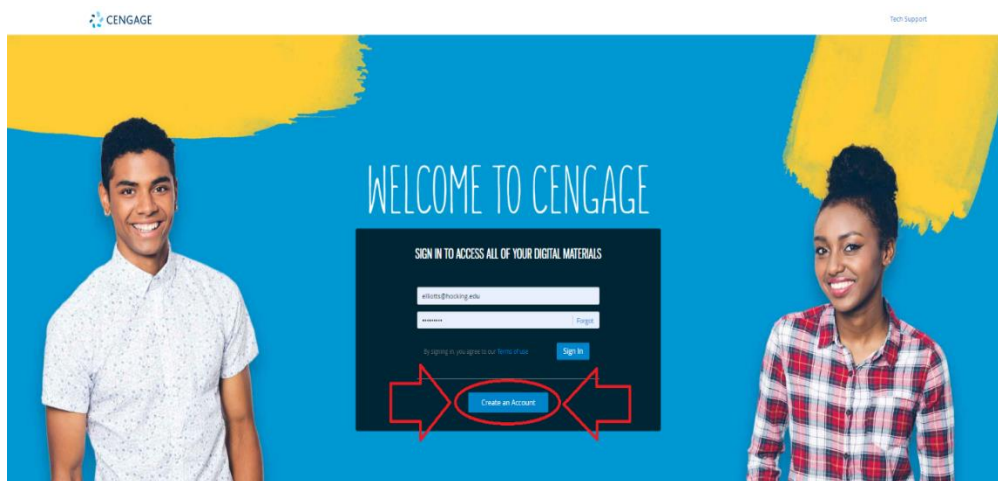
CENGAGE

Tech Support

WELCOME TO CENGAGE

SIGN IN TO ACCESS ALL OF YOUR DIGITAL MATERIALS

elliotts@hocking.edu

•••••••• Forgot

By signing in, you agree to our Terms of use

Sign In

Create an Account